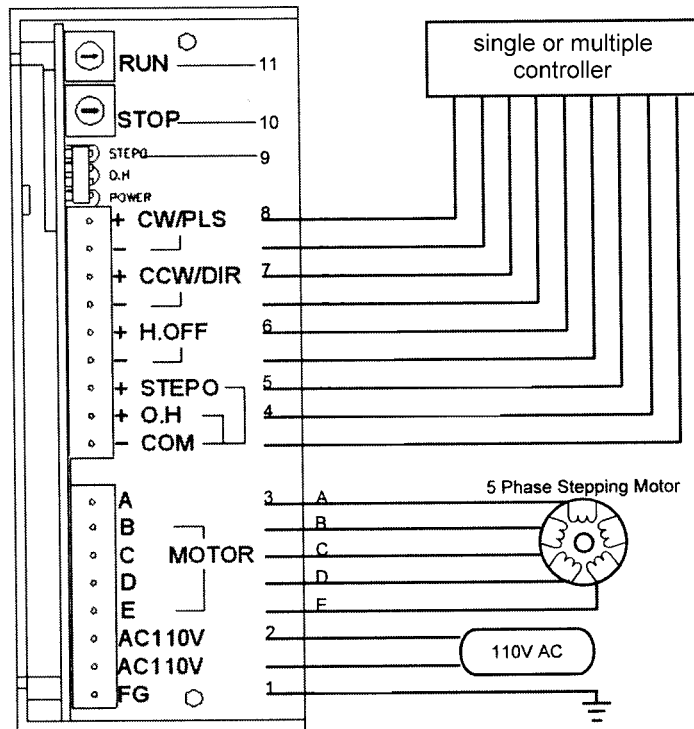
single or multiple controller

RUN 11
STOP 10
STEPO 9
O.H
POWER
+ CW/PLS 8
−
+ CCW/DIR 7
−
+ H.OFF 6
−
+ STEPO 5
+ O.H 4
− COM

A 3 A
B B
C MOTOR C
D D
E E
AC110V 2
AC110V
FG 1

5 Phase Stepping Motor

110V AC